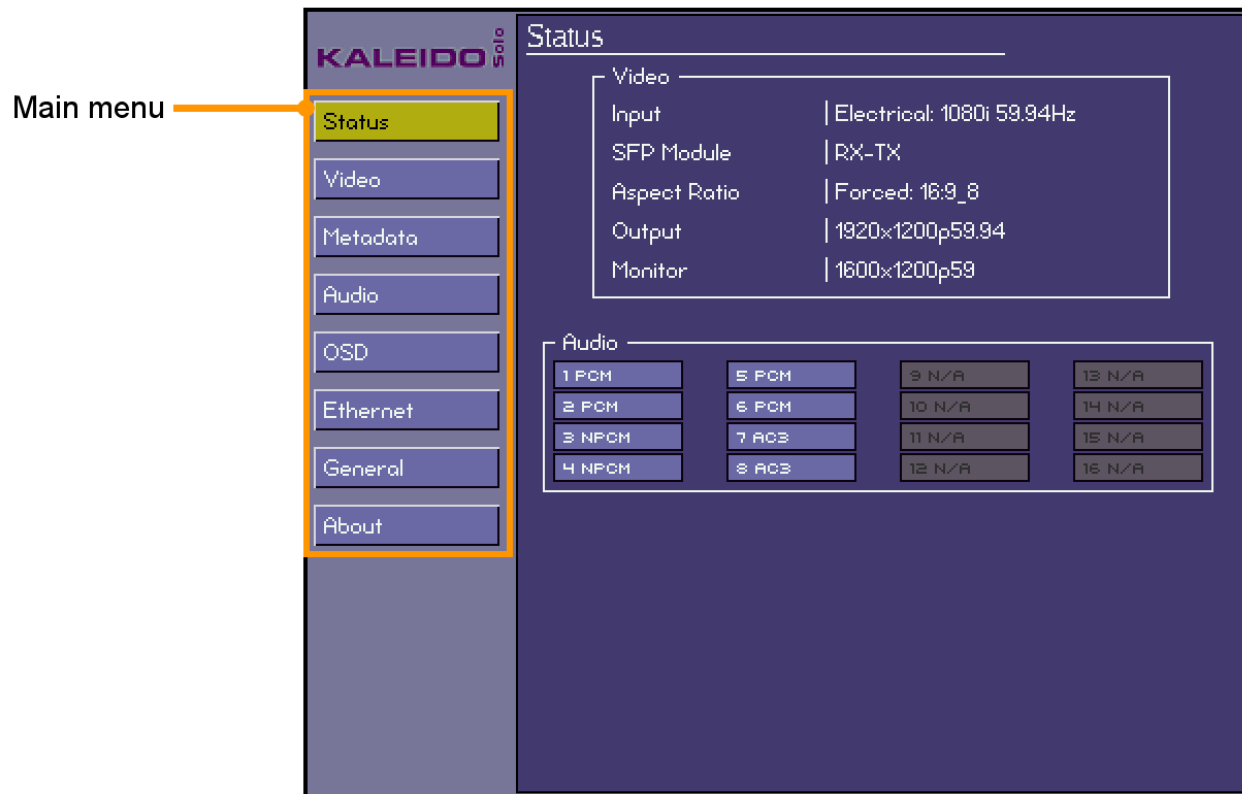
Main menu

KALEIDO Solo

Status

Video

Metadata

Audio

OSD

Ethernet

General

About

Status

Video

| Input | Electrical: 1080i 59.94Hz |
|---|---|
| SFP Module | RX-TX |
| Aspect Ratio | Forced: 16:9_8 |
| Output | 1920x1200p59.94 |
| Monitor | 1600x1200p59 |

Audio

| | | | |
|---|---|---|---|
| 1 PCM | 5 PCM | 9 N/A | 13 N/A |
| 2 PCM | 6 PCM | 10 N/A | 14 N/A |
| 3 NPCM | 7 AC3 | 11 N/A | 15 N/A |
| 4 NPCM | 8 AC3 | 12 N/A | 16 N/A |